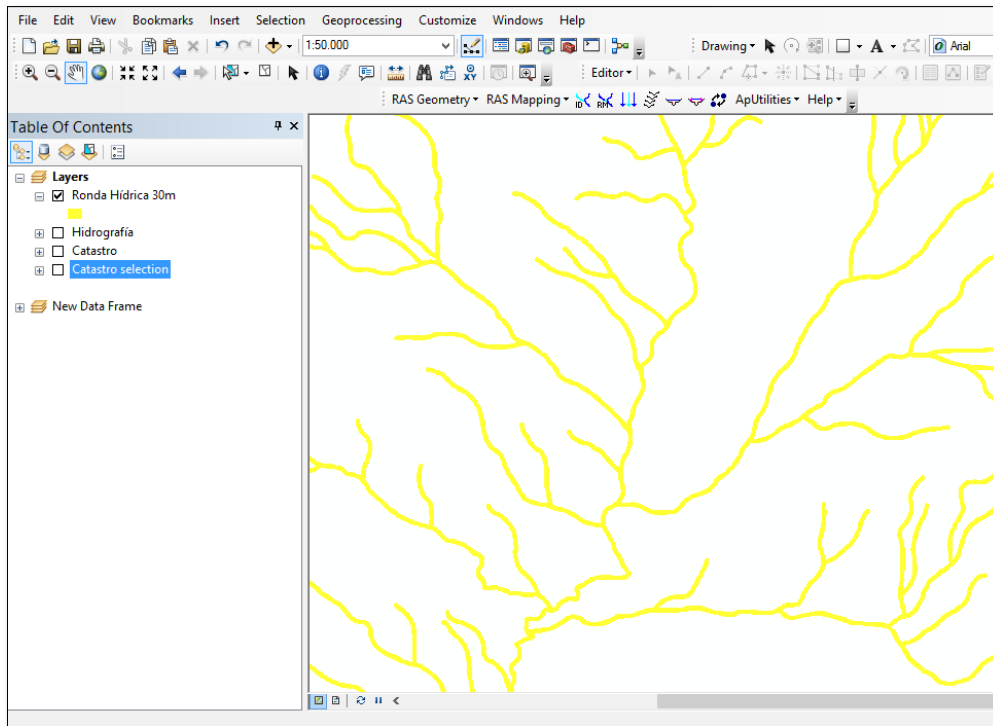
File Edit View Bookmarks Insert Selection Geoprocessing Customize Windows Help

1:50.000

Drawing

Arial

Editor

RAS Geometry RAS Mapping ApUtilities Help

Table Of Contents

Layers

Ronda Hídrica 30m

Hidrografía

Catastro

Catastro selection

New Data Frame